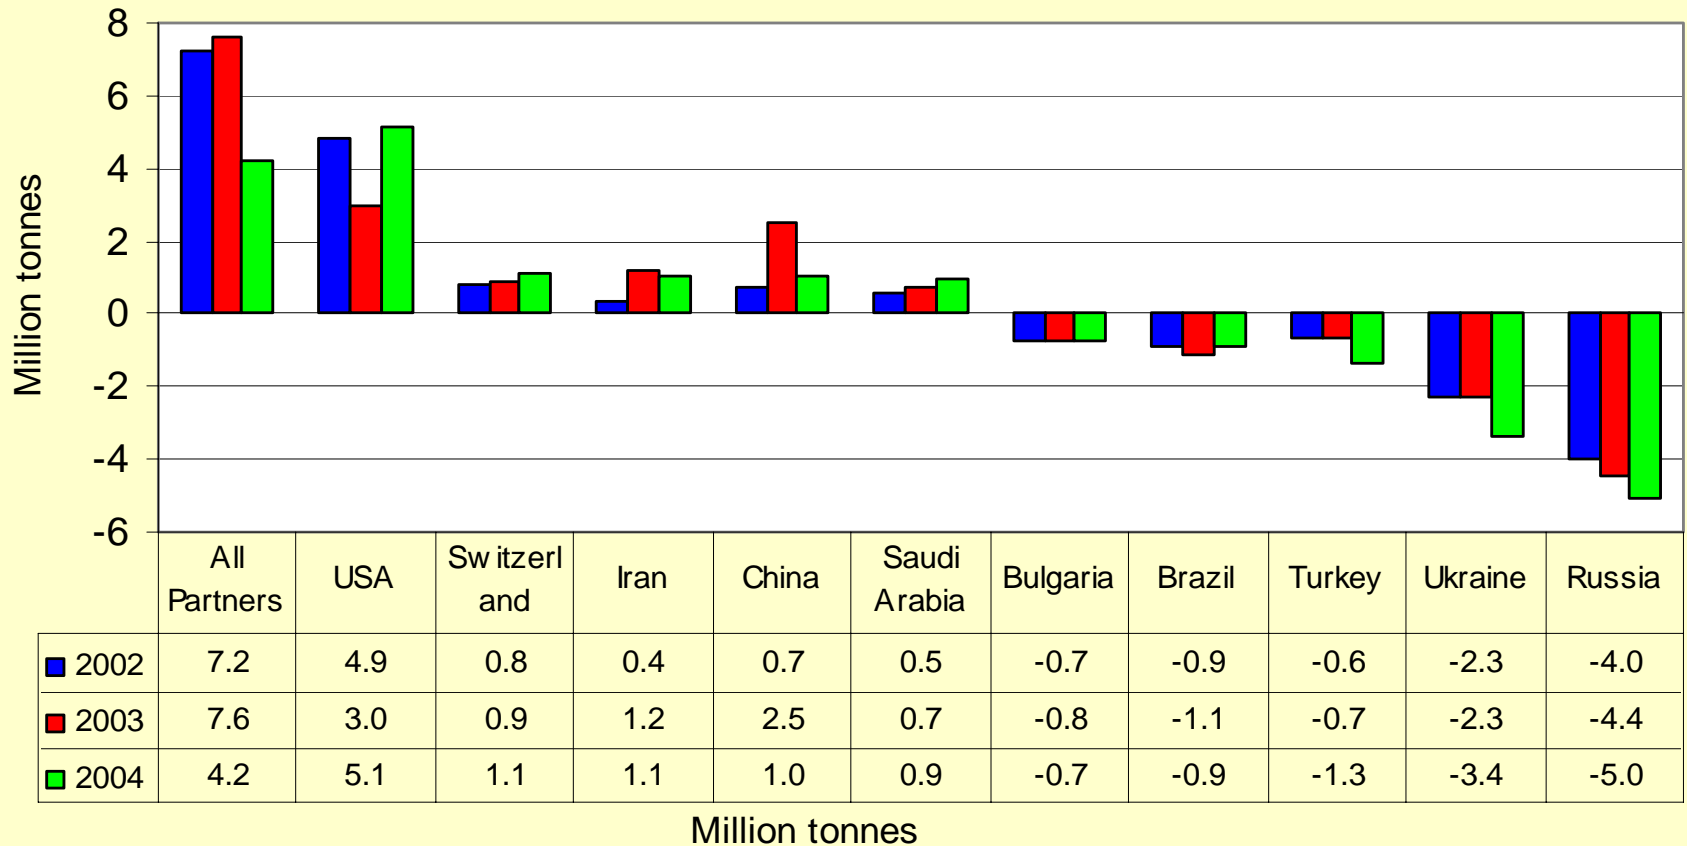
8
6
4
2
0
-2
-4
-6

Million tonnes

| | All Partners | USA | Sw itzerl and | Iran | China | Saudi Arabia | Bulgaria | Brazil | Turkey | Ukraine | Russia |
|---|---|---|---|---|---|---|---|---|---|---|---|
| 2002 | 7.2 | 4.9 | 0.8 | 0.4 | 0.7 | 0.5 | -0.7 | -0.9 | -0.6 | -2.3 | -4.0 |
| 2003 | 7.6 | 3.0 | 0.9 | 1.2 | 2.5 | 0.7 | -0.8 | -1.1 | -0.7 | -2.3 | -4.4 |
| 2004 | 4.2 | 5.1 | 1.1 | 1.1 | 1.0 | 0.9 | -0.7 | -0.9 | -1.3 | -3.4 | -5.0 |

Million tonnes